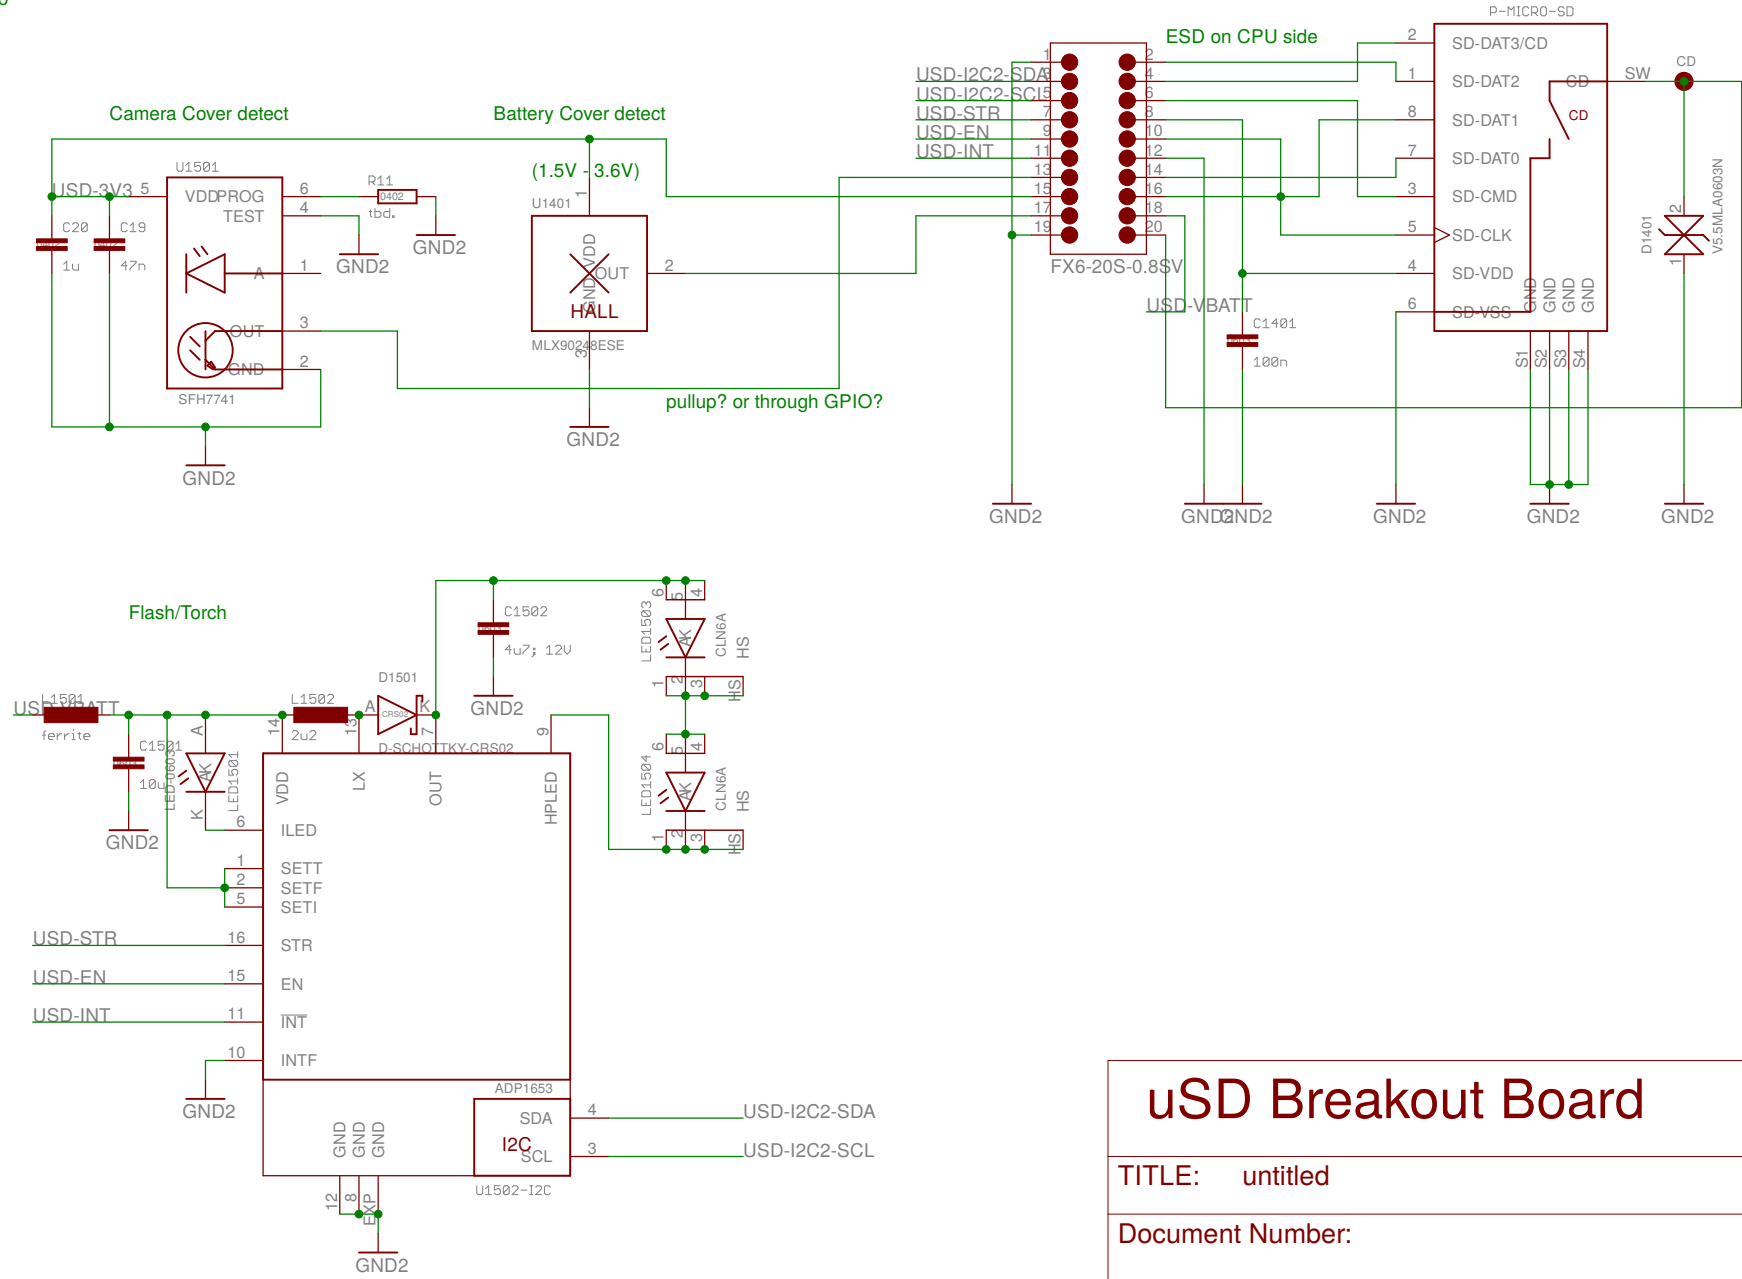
ESD on CPU side

P-MICRO-SD

Camera Cover detect

Battery Cover detect

USD-I2C2-SDA
USD-I2C2-SCL
USD-STR
USD-EN
USD-INT

1 2 3 4 5 6 7 8 9 10 11 12 13 14 15 16 17 18 19 20

FX6-20S-0.8SV

SD-DAT3/CD
SD-DAT2
SD-DAT1
SD-DAT0
SD-CMD
SD-CLK
SD-VDD
SD-VSS

CD
CD
SW
CD

GND GND GND GND
S1 S2 S3 S4

D1401
V5.5MLA0603N

U1501
USD-3V3 5
VDD PROG
TEST
6
4
1
3
2
A
OUT
GND
SFH7741
C20 1u
C19 47n
R11 0402 tbd.
GND2
GND2
GND2

(1.5V - 3.6V)
U1401
VDD
OUT
GND
HALL
MLX90248ESE
1
2
3
GND2

USD-VBATT
C1401
100n

pullup? or through GPIO?

GND2 GND2 GND2 GND2 GND2 GND2

Flash/Torch

C1502
4u7; 12V
GND2

LED1503
CLN6A
HS
AK

LED1504
CLN6A
HS
AK

USD-VBATT
L1501
ferrite
C1501
10u
GND2
LED0603
LED1501
A
K
AK

L1502
2u2
D1501
A K
CRS02
D-SCHOTTKY-CRS02

14 13 7 9
VDD LX OUT HPLED
6 ILED
1 SETT
2 SETF
5 SETI
USD-STR 16 STR
USD-EN 15 EN
USD-INT 11 INT
10 INTF
GND2
ADP1653
SDA 4 USD-I2C2-SDA
I2C
SCL 3 USD-I2C2-SCL
U1502-I2C
GND GND GND
12 8 EXP
GND2

uSD Breakout Board
TITLE: untitled
Document Number: